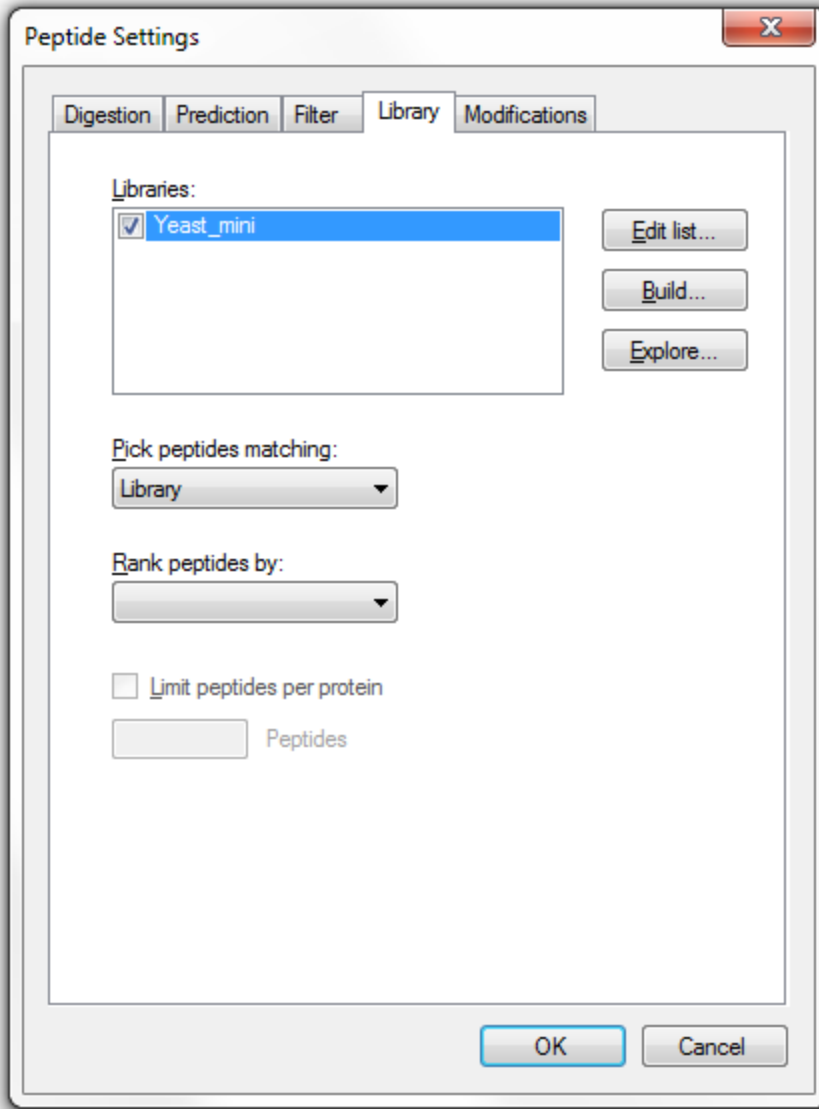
Peptide Settings

Digestion | Prediction | Filter | Library | Modifications

Libraries:

Yeast_mini

Edit list...

Build...

Explore...

Pick peptides matching:

Library

Rank peptides by:

Limit peptides per protein

Peptides

OK

Cancel